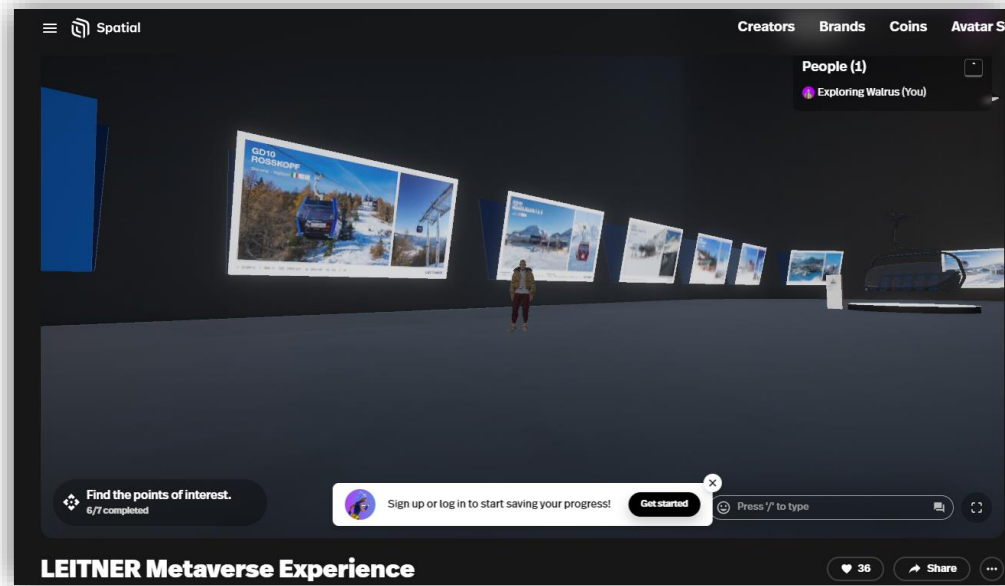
Spatial

Creators Brands Coins Avatar S

People (1)

Exploring Walrus (You)

GD10 ROSSKOPF

Find the points of interest.
6/7 completed

Sign up or log in to start saving your progress!

Get started

Press '/' to type

LEITNER Metaverse Experience

36

Share